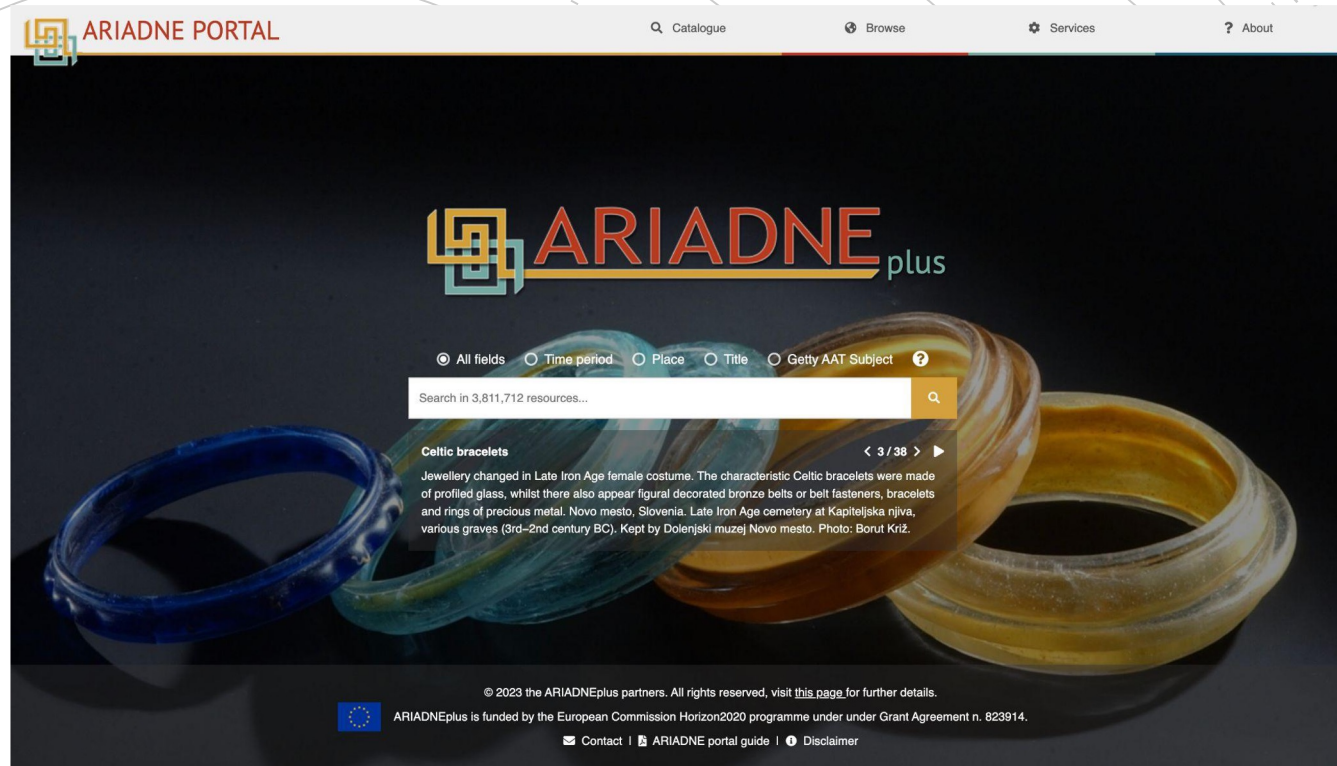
ARIADNE PORTAL

Catalogue Browse Services ? About

ARIADNE plus

All fields Time period Place Title Getty AAT Subject ?

Search in 3,811,712 resources...

Celtic bracelets

< 3 / 38 >

Jewellery changed in Late Iron Age female costume. The characteristic Celtic bracelets were made of profiled glass, whilst there also appear figural decorated bronze belts or belt fasteners, bracelets and rings of precious metal. Novo mesto, Slovenia. Late Iron Age cemetery at Kapiteljska njiva, various graves (3rd–2nd century BC). Kept by Dolenjski muzej Novo mesto. Photo: Borut Križ.

© 2023 the ARIADNEplus partners. All rights reserved, visit this page for further details.

ARIADNEplus is funded by the European Commission Horizon2020 programme under under Grant Agreement n. 823914.

Contact | ARIADNE portal guide | Disclaimer